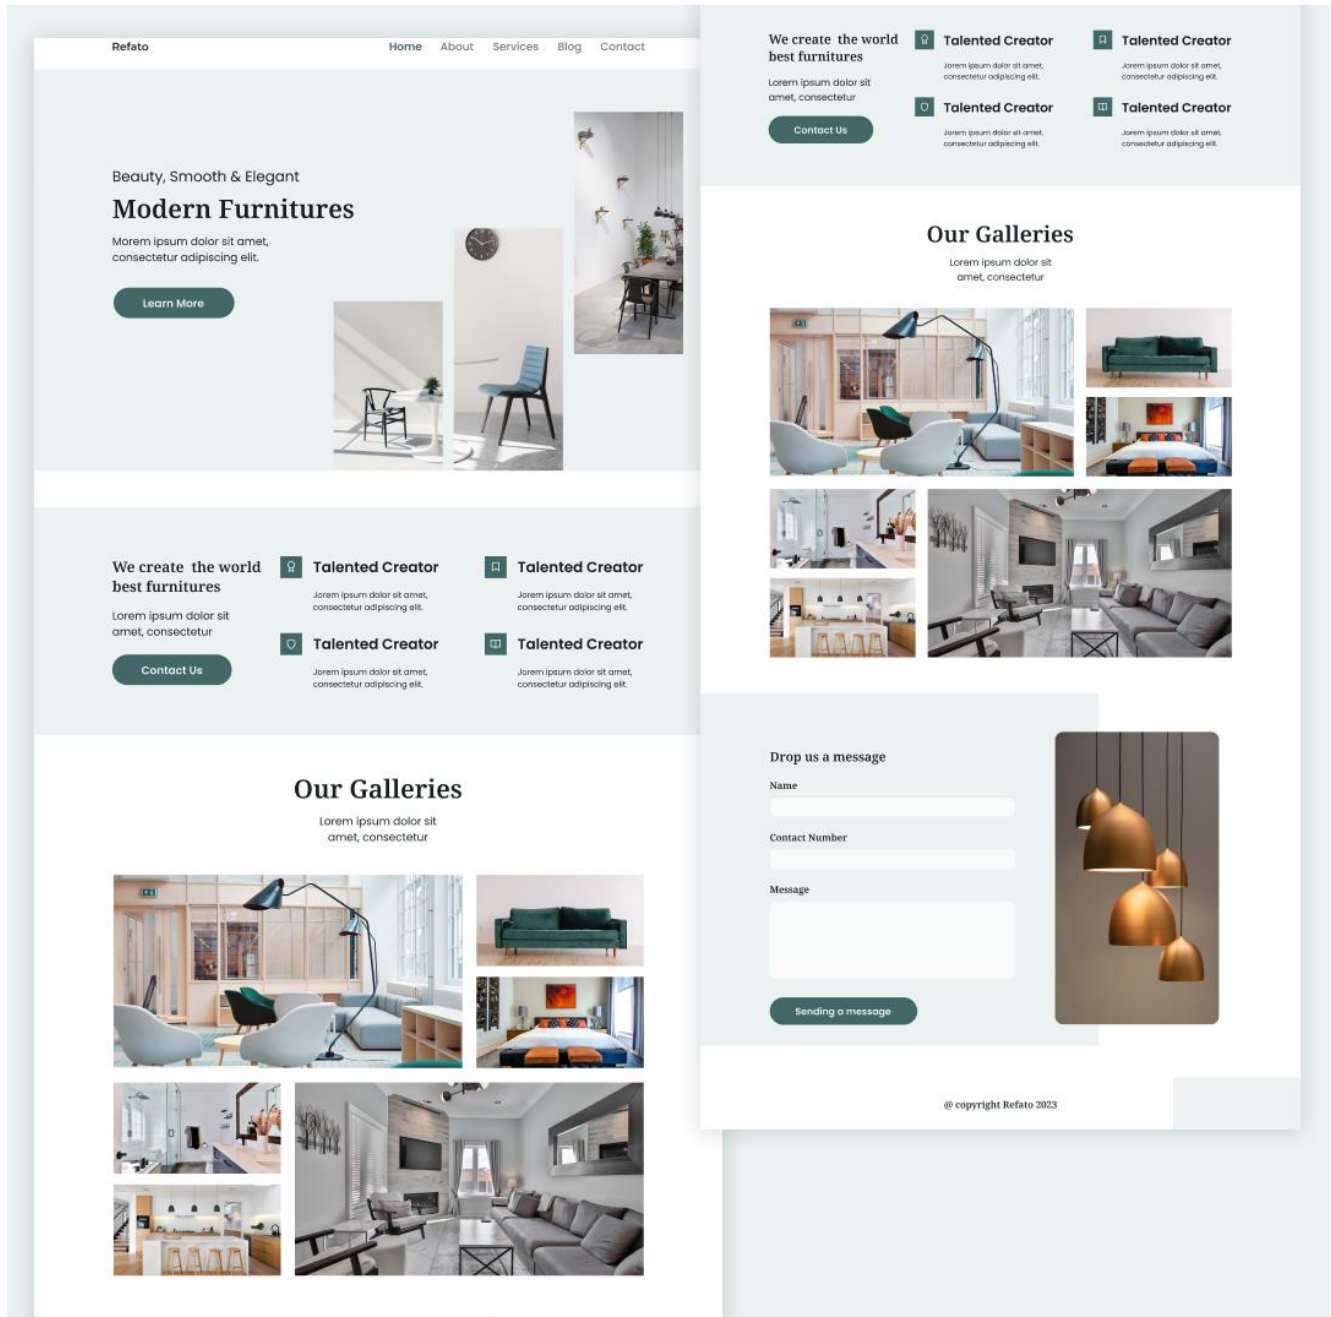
Refato

Home About Services Blog Contact

Beauty, Smooth & Elegant

Modern Furnitures

Morem ipsum dolor sit amet, consectetur adipiscing elit.

Learn More

We create the world best furnitures

Lorem ipsum dolor sit amet, consectetur

Contact Us

Talented Creator

Jorem ipsum dolor sit amet, consectetur adipiscing elit.

Talented Creator

Jorem ipsum dolor sit amet, consectetur adipiscing elit.

Talented Creator

Jorem ipsum dolor sit amet, consectetur adipiscing elit.

Talented Creator

Jorem ipsum dolor sit amet, consectetur adipiscing elit.

Our Galleries

Lorem ipsum dolor sit amet, consectetur

We create the world best furnitures

Lorem ipsum dolor sit amet, consectetur

Contact Us

Talented Creator

Jorem ipsum dolor sit amet, consectetur adipiscing elit.

Talented Creator

Jorem ipsum dolor sit amet, consectetur adipiscing elit.

Talented Creator

Jorem ipsum dolor sit amet, consectetur adipiscing elit.

Talented Creator

Jorem ipsum dolor sit amet, consectetur adipiscing elit.

Our Galleries

Lorem ipsum dolor sit amet, consectetur

Drop us a message

Name

Contact Number

Message

Sending a message

@ copyright Refato 2023